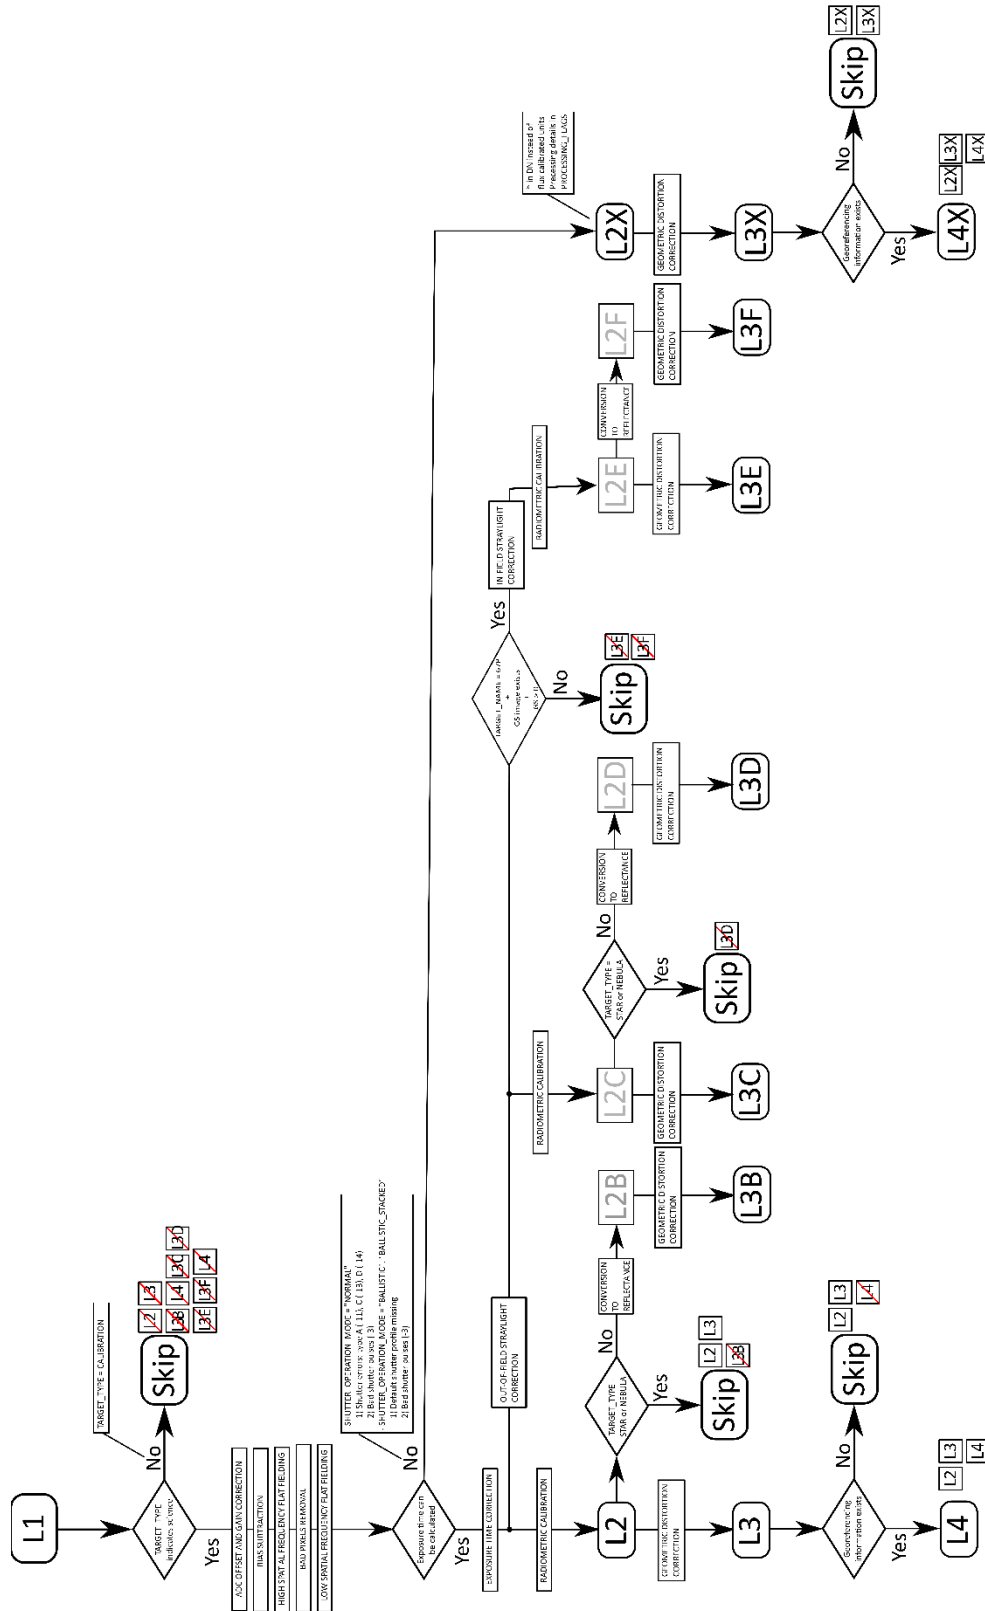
L1

TARGET_TYPE indicates science

No

TARGET_TYPE = CALIBRATION

Skip

L2 L3 L3B L3C L3D L4 L3E L3F L4

Yes

ADC OFFSET AND GAIN CORRECTION
BIAS SUBTRACTION
HIGH SPATIAL FREQUENCY FLAT FIELDING
BAD PIXELS REMOVAL
LOW SPATIAL FREQUENCY FLAT FIELDING

Exposure time can be calculated

No

SHUTTER_OPERATION_MODE = "NORMAL"
1) Shutter generic type A (-11), C (-13), D (-14)
2) Bad shutter pulses (-3)
SHUTTER_OPERATION_MODE = "BALLISTIC" / "BALLISTIC_STACKED"
1) Default shutter profile missing
2) Bad shutter pulses (-3)

Yes

EXPOSURE TIME CORRECTION

RADIOMETRIC CALIBRATION

L2

GEOMETRIC DISTORTION CORRECTION

L3

Georeferencing information exists

Yes

L4 L2 L3 L4

No

Skip L2 L3 L4

TARGET_TYPE = STAR or NEBULA

Yes

Skip L2 L3 L3B

No

CONVERSION TO REFLECTANCE

L2B

GEOMETRIC DISTORTION CORRECTION

L3B

OUT-OF-FIELD STRAYLIGHT CORRECTION

RADIOMETRIC CALIBRATION

L2C

GEOMETRIC DISTORTION CORRECTION

L3C

TARGET_TYPE = STAR or NEBULA

Yes

Skip L3D

No

CONVERSION TO REFLECTANCE

L2D

GEOMETRIC DISTORTION CORRECTION

L3D

TARGET_NAME = 67P + GS image exists + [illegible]

No

Skip L3E L3F

Yes

IN FIELD STRAYLIGHT CORRECTION

RADIOMETRIC CALIBRATION

L2E

GEOMETRIC DISTORTION CORRECTION

L3E

CONVERSION TO REFLECTANCE

L2F

GEOMETRIC DISTORTION CORRECTION

L3F

L2X

* in DN instead of flux calibrated units. Processing details in PROCESSING_FLAGS

GEOMETRIC DISTORTION CORRECTION

L3X

Georeferencing information exists

Yes

L4X L2X L3X L4X

No

Skip L2X L3X